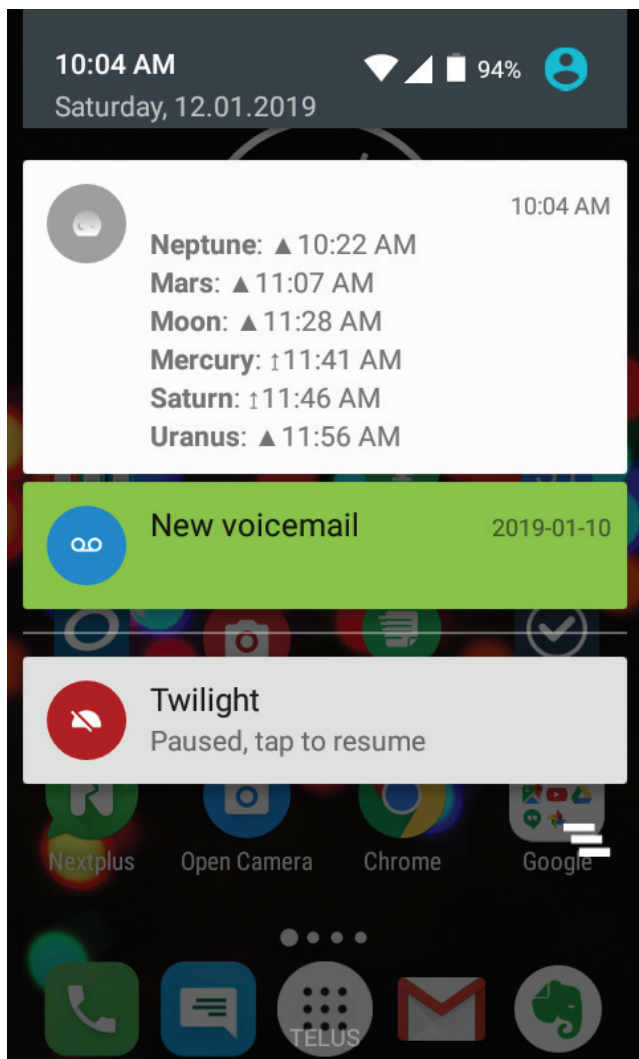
10:04 AM
Saturday, 12.01.2019
94%

10:04 AM
Neptune: ▲10:22 AM
Mars: ▲11:07 AM
Moon: ▲11:28 AM
Mercury: ↕11:41 AM
Saturn: ↕11:46 AM
Uranus: ▲11:56 AM

New voicemail 2019-01-10

Twilight
Paused, tap to resume

Nextplus Open Camera Chrome Google

TELUS